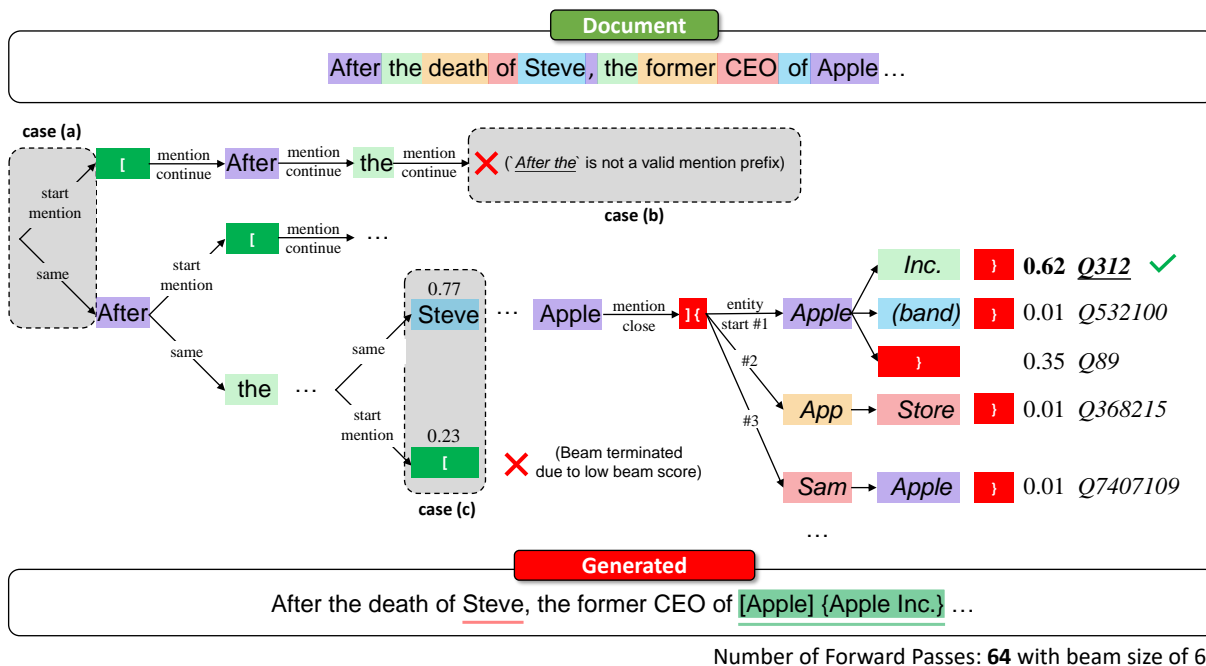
Document

After the death of Steve, the former CEO of Apple …

case (a)

start mention

same

[

mention continue

After

mention continue

the

mention continue

(`After the` is not a valid mention prefix)

case (b)

[

mention continue

…

start mention

After

same

the

…

same

start mention

0.77

Steve

0.23

[

case (c)

(Beam terminated due to low beam score)

…

Apple

mention close

] {

entity start #1

#2

#3

Apple

Inc.

}

0.62 Q312

(band)

}

0.01 Q532100

}

0.35 Q89

App

Store

}

0.01 Q368215

Sam

Apple

}

0.01 Q7407109

…

Generated

After the death of Steve, the former CEO of [Apple] {Apple Inc.} …

Number of Forward Passes: 64 with beam size of 6